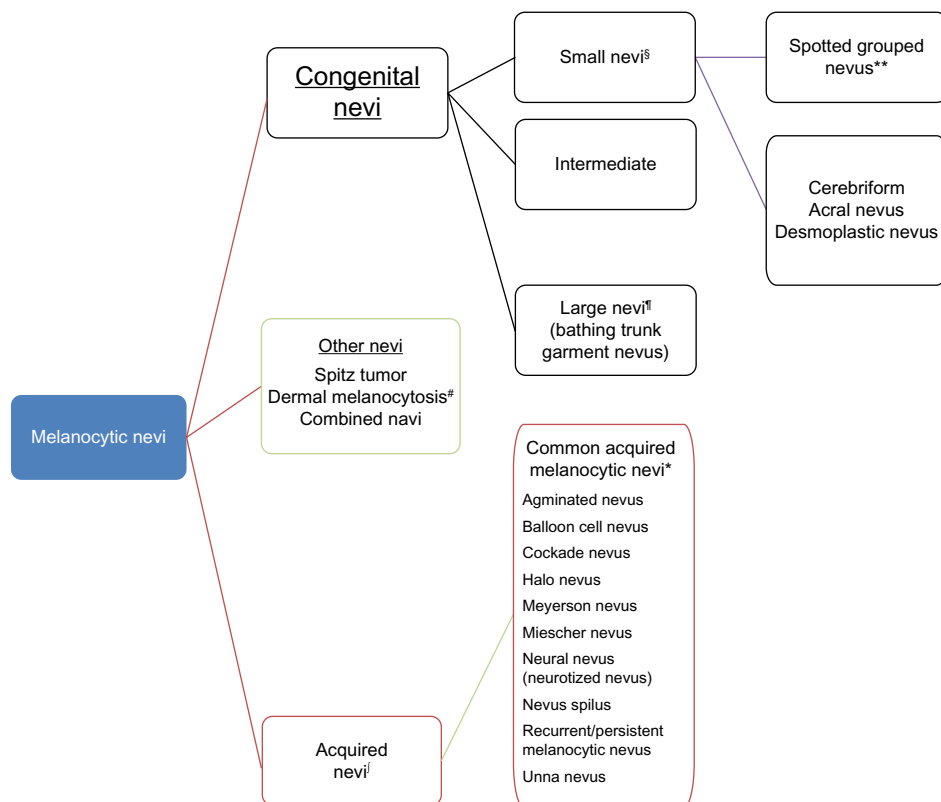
Melanocytic nevi

Congenital nevi

Small nevi$^{§}$

Intermediate

Large nevi$^{¶}$ (bathing trunk garment nevus)

Spotted grouped nevus**

Cerebriform
Acral nevus
Desmoplastic nevus

Other nevi
Spitz tumor
Dermal melanocytosis$^{\#}$
Combined navi

Acquired nevi$^{∫}$

Common acquired melanocytic nevi*
Agminated nevus
Balloon cell nevus
Cockade nevus
Halo nevus
Meyerson nevus
Miescher nevus
Neural nevus (neurotized nevus)
Nevus spilus
Recurrent/persistent melanocytic nevus
Unna nevus